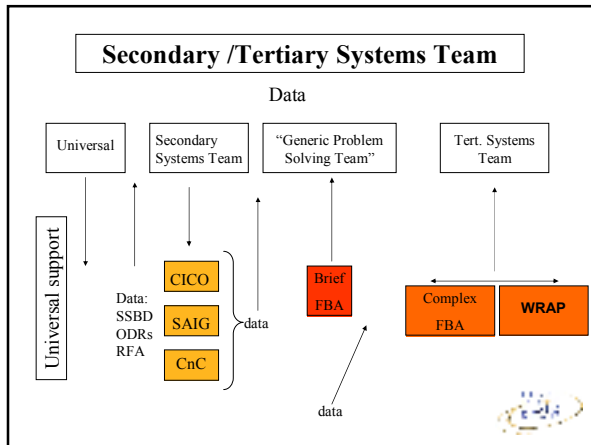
Secondary /Tertiary Systems Team

Data

Universal

Secondary Systems Team

"Generic Problem Solving Team"

Tert. Systems Team

Universal support

Data: SSBD ODRs RFA

CICO

SAIG

CnC

data

Brief FBA

Complex FBA

WRAP

data